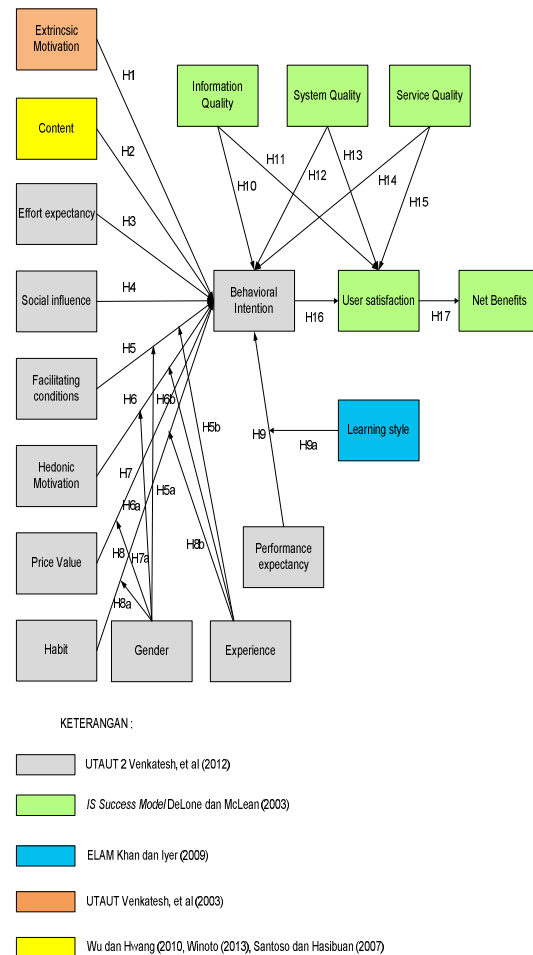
Extrincsic Motivation

Content

Effort expectancy

Social influence

Facilitating conditions

Hedonic Motivation

Price Value

Habit

Gender

Experience

Information Quality

System Quality

Service Quality

Behavioral Intention

User satisfaction

Net Benefits

Learning style

Performance expectancy

H1
H2
H3
H4
H5
H6
H7
H8
H6a
H6b
H5a
H5b
H7a
H8a
H8b
H9
H9a
H10
H11
H12
H13
H14
H15
H16
H17

KETERANGAN :

UTAUT 2 Venkatesh, et al (2012)

IS Success Model DeLone dan McLean (2003)

ELAM Khan dan Iyer (2009)

UTAUT Venkatesh, et al (2003)

Wu dan Hwang (2010, Winoto (2013), Santoso dan Hasibuan (2007)